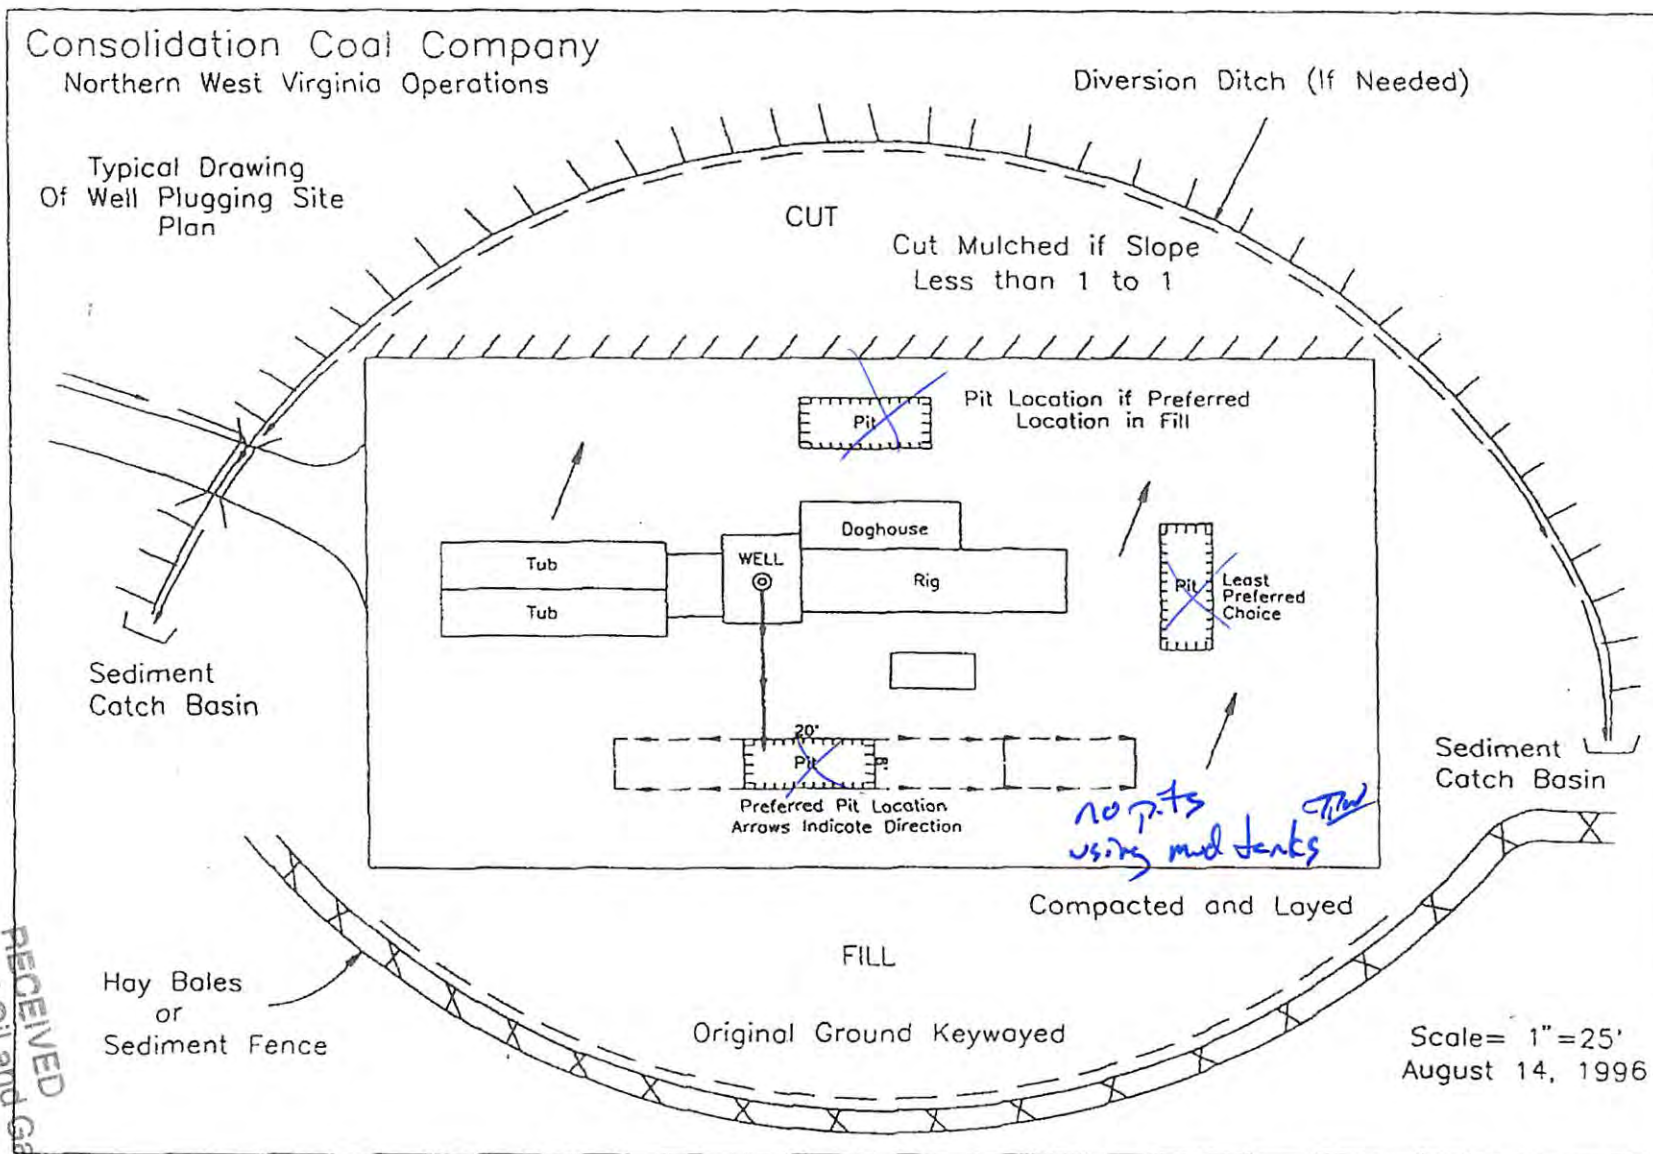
Consolidation Coal Company
Northern West Virginia Operations

Diversion Ditch (If Needed)

Typical Drawing Of Well Plugging Site Plan

CUT

Cut Mulched if Slope Less than 1 to 1

Pit

Pit Location if Preferred Location in Fill

Doghouse

Tub

Tub

WELL

Rig

Pit

Least Preferred Choice

Sediment Catch Basin

20'

Pit

8'

Preferred Pit Location
Arrows Indicate Direction

no pits using mud tanks TW

Sediment Catch Basin

Compacted and Layed

FILL

Hay Bales or Sediment Fence

Original Ground Keywayed

Scale= 1"=25'
August 14, 1996

RECEIVED
Oil and Ga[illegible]